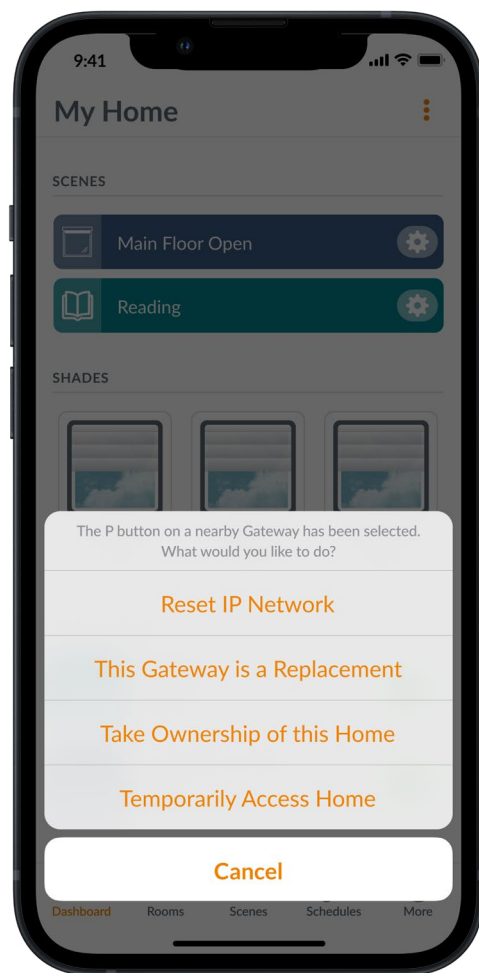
9:41

My Home

SCENES

Main Floor Open

Reading

SHADES

The P button on a nearby Gateway has been selected. What would you like to do?

Reset IP Network

This Gateway is a Replacement

Take Ownership of this Home

Temporarily Access Home

Cancel

Dashboard Rooms Scenes Schedules More